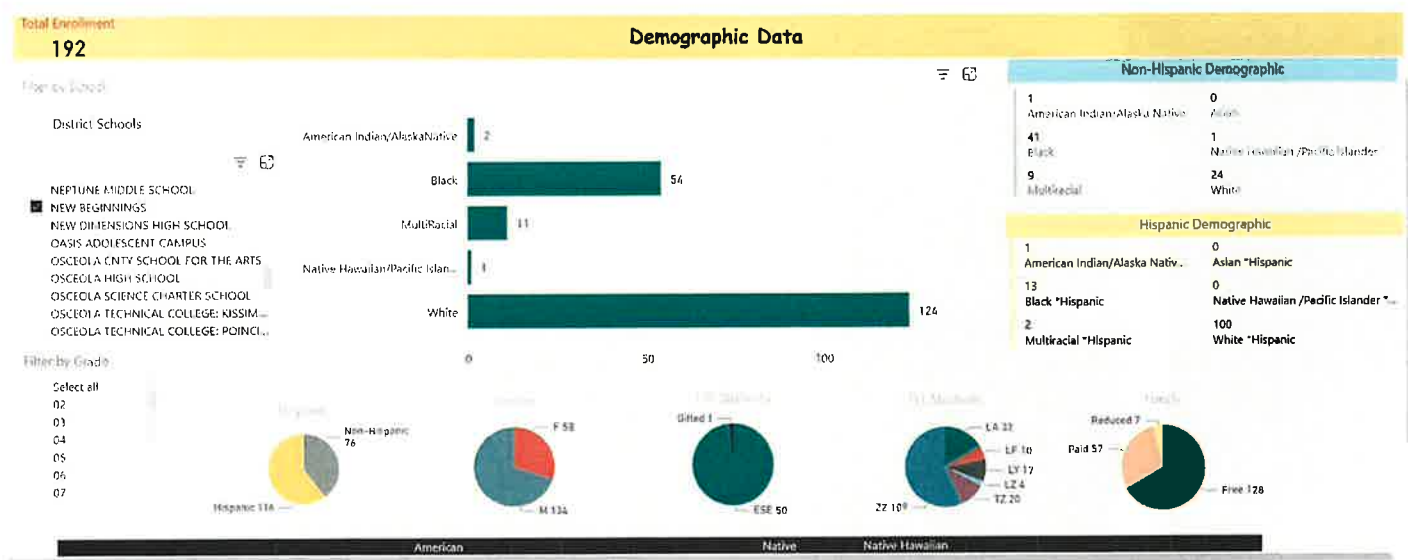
Total Enrollment
192

Demographic Data

Filter by School

District Schools

NEPTUNE MIDDLE SCHOOL
NEW BEGINNINGS
NEW DIMENSIONS HIGH SCHOOL
OASIS ADOLESCENT CAMPUS
OSCEOLA CNTY SCHOOL FOR THE ARTS
OSCEOLA HIGH SCHOOL
OSCEOLA SCIENCE CHARTER SCHOOL
OSCEOLA TECHNICAL COLLEGE: KISSIM...
OSCEOLA TECHNICAL COLLEGE: POINCI...

Filter by Grade

Select all
02
03
04
05
06
07

American Indian/AlaskaNative 2
Black 54
MultiRacial 11
Native Hawaiian/Pacific Islan... 1
White 124

0
50
100

Non-Hispanic Demographic

1
American Indian/Alaska Native

0
Asian

41
Black

1
Native Hawaiian /Pacific Islander

9
Multiracial

24
White

Hispanic Demographic

1
American Indian/Alaska Nativ...

0
Asian *Hispanic

13
Black *Hispanic

0
Native Hawaiian /Pacific Islander *...

2
Multiracial *Hispanic

100
White *Hispanic

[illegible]
Non-Hispanic 76
Hispanic 116

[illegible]
F 58
M 134

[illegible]
Gifted 1
ESE 50

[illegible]
LA 32
LF 10
LY 17
LZ 4
TZ 20
ZZ 109

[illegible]
Reduced 7
Paid 57
Free 128

American
Native
Native Hawaiian